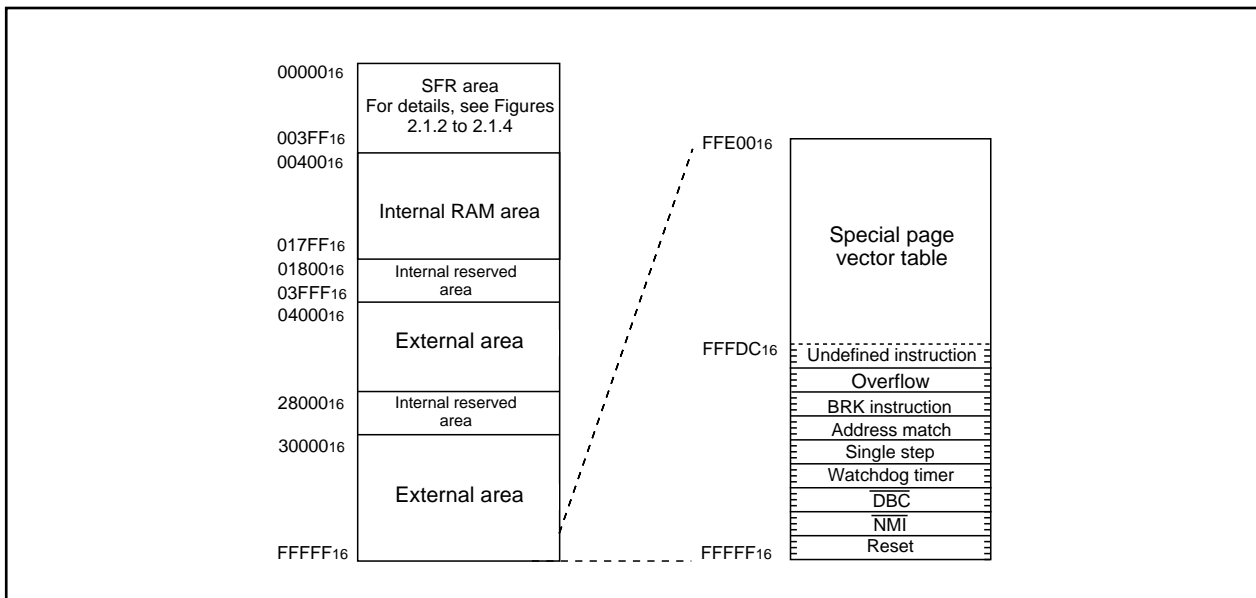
$00000_{16}$

SFR area
For details, see Figures 2.1.2 to 2.1.4

$003FF_{16}$

$00400_{16}$

Internal RAM area

$017FF_{16}$

$01800_{16}$

Internal reserved area

$03FFF_{16}$

$04000_{16}$

External area

$28000_{16}$

Internal reserved area

$30000_{16}$

External area

$FFFFF_{16}$

$FFE00_{16}$

Special page vector table

$FFFDC_{16}$

Undefined instruction

Overflow

BRK instruction

Address match

Single step

Watchdog timer

$\overline{DBC}$

$\overline{NMI}$

Reset

$FFFFF_{16}$